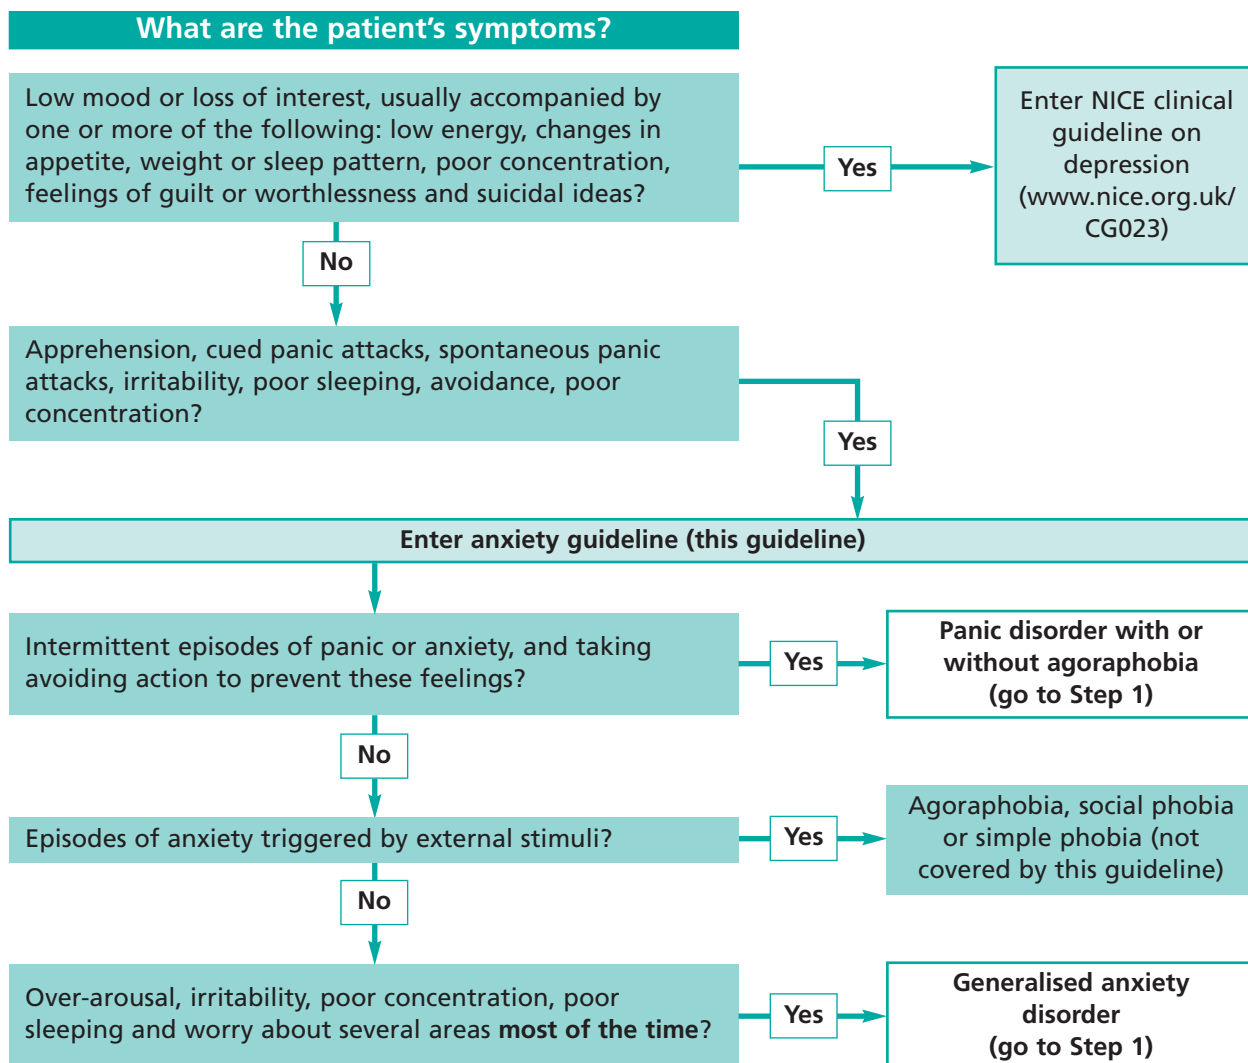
What are the patient's symptoms?

Low mood or loss of interest, usually accompanied by one or more of the following: low energy, changes in appetite, weight or sleep pattern, poor concentration, feelings of guilt or worthlessness and suicidal ideas?

Yes

Enter NICE clinical guideline on depression (www.nice.org.uk/ CG023)

No

Apprehension, cued panic attacks, spontaneous panic attacks, irritability, poor sleeping, avoidance, poor concentration?

Yes

Enter anxiety guideline (this guideline)

Intermittent episodes of panic or anxiety, and taking avoiding action to prevent these feelings?

Yes

Panic disorder with or without agoraphobia (go to Step 1)

No

Episodes of anxiety triggered by external stimuli?

Yes

Agoraphobia, social phobia or simple phobia (not covered by this guideline)

No

Over-arousal, irritability, poor concentration, poor sleeping and worry about several areas **most of the time**?

Yes

Generalised anxiety disorder (go to Step 1)